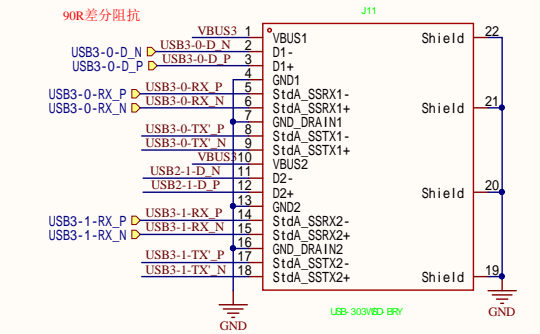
90R差分阻抗

J11

VBUS3 1 VBUS1
USB3-0-D_N USB3-0-D_N 2 D1-
USB3-0-D_P USB3-0-D_P 3 D1+
4 GND1
USB3-0-RX_P USB3-0-RX_P 5 StdA_SSRX1-
USB3-0-RX_N USB3-0-RX_N 6 StdA_SSRX1+
7 GND_DRAIN1
USB3-0-TX'_P 8 StdA_SSTX1-
USB3-0-TX'_N 9 StdA_SSTX1+
VBUS3 10 VBUS2
USB2-1-D_N 11 D2-
USB2-1-D_P 12 D2+
13 GND2
USB3-1-RX_P USB3-1-RX_P 14 StdA_SSRX2-
USB3-1-RX_N USB3-1-RX_N 15 StdA_SSRX2+
16 GND_DRAIN2
USB3-1-TX'_P 17 StdA_SSTX2-
USB3-1-TX'_N 18 StdA_SSTX2+

Shield 22
Shield 21
Shield 20
Shield 19

GND
GND

USB-303WSD-BRY